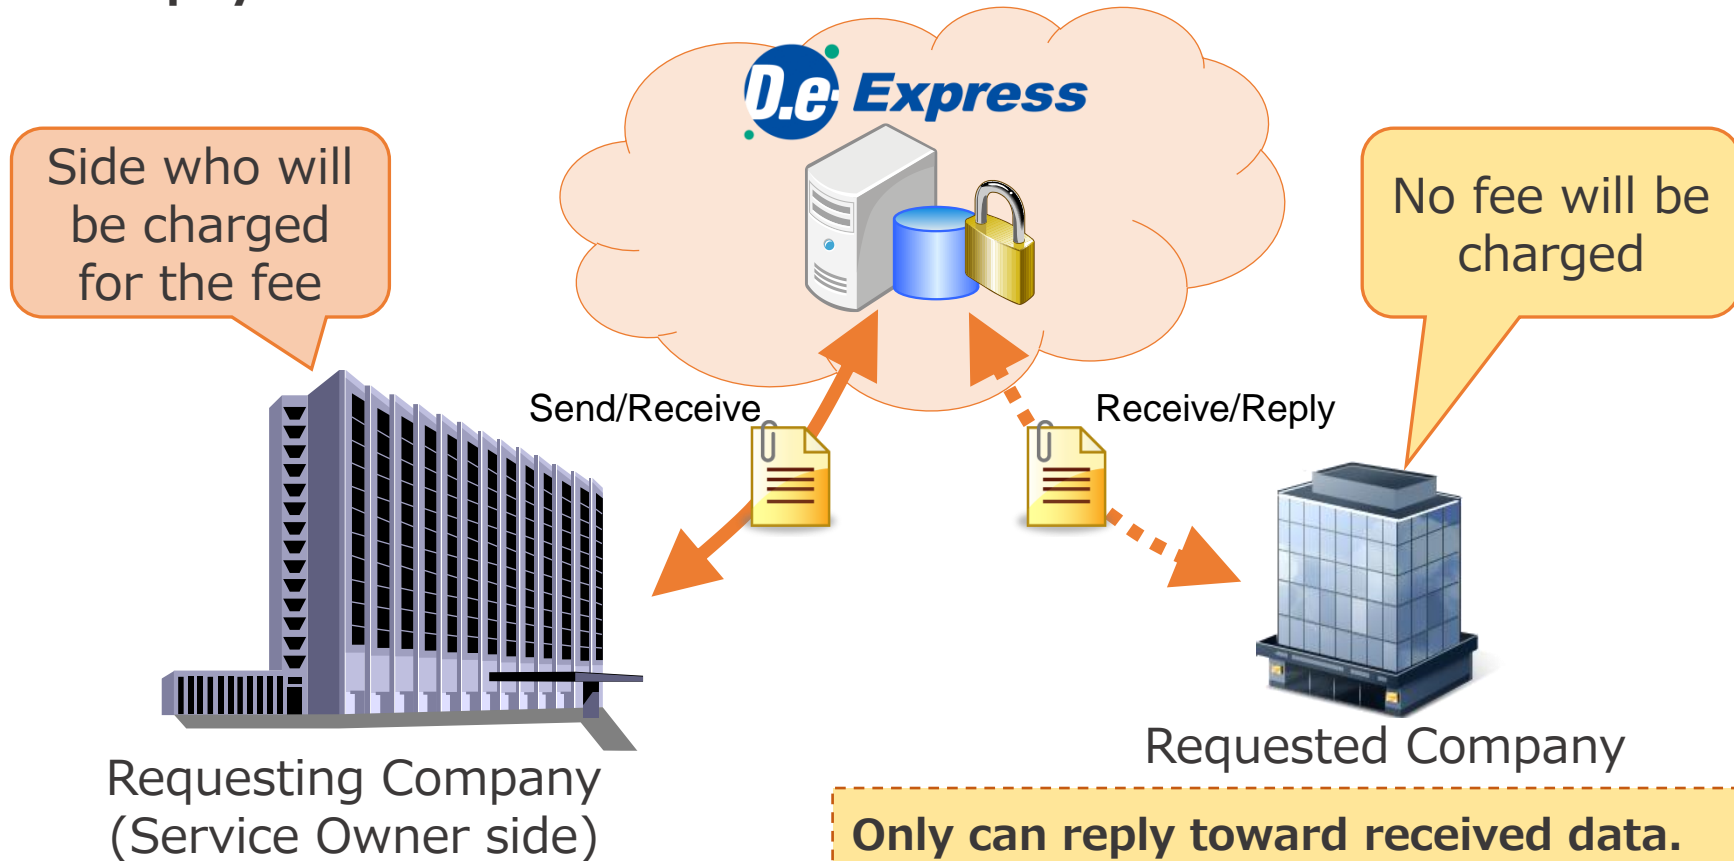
D.e Express

Side who will be charged for the fee

No fee will be charged

Send/Receive

Receive/Reply

Requesting Company (Service Owner side)

Requested Company

Only can reply toward received data.